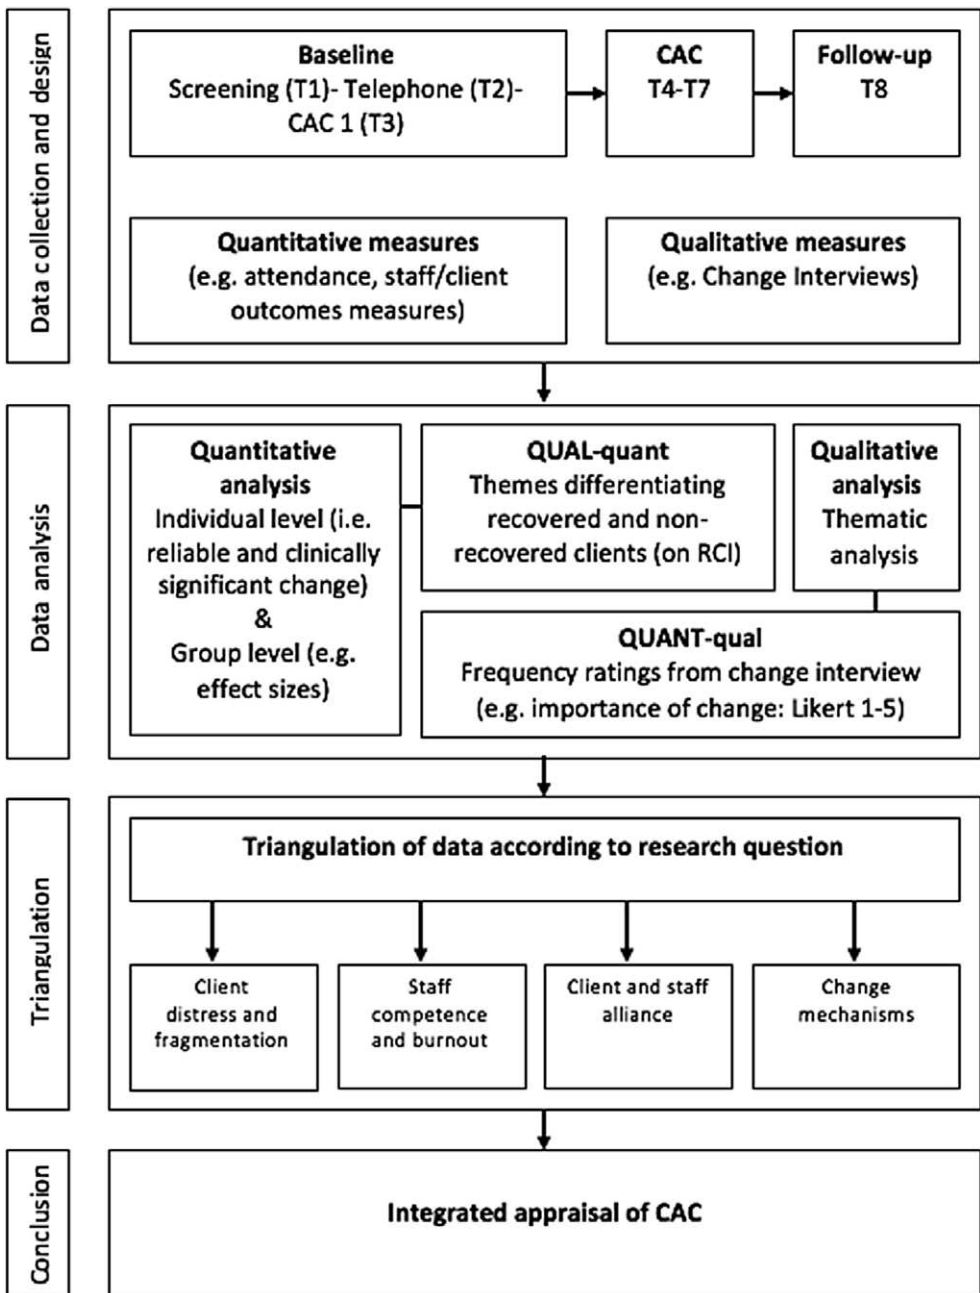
Data collection and design

Baseline
Screening (T1)- Telephone (T2)- CAC 1 (T3)

CAC
T4-T7

Follow-up
T8

Quantitative measures
(e.g. attendance, staff/client outcomes measures)

Qualitative measures
(e.g. Change Interviews)

Data analysis

Quantitative analysis
Individual level (i.e. reliable and clinically significant change)
&
Group level (e.g. effect sizes)

QUAL-quant
Themes differentiating recovered and non-recovered clients (on RCI)

Qualitative analysis
Thematic analysis

QUANT-qual
Frequency ratings from change interview
(e.g. importance of change: Likert 1-5)

Triangulation

Triangulation of data according to research question

Client distress and fragmentation

Staff competence and burnout

Client and staff alliance

Change mechanisms

Conclusion

Integrated appraisal of CAC